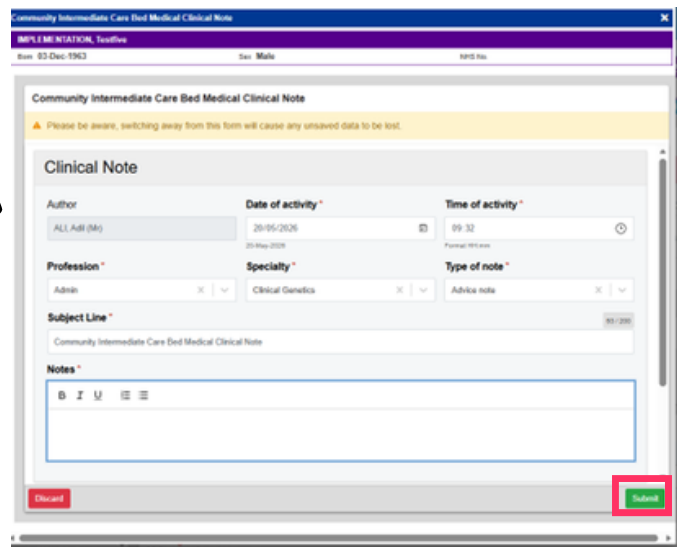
Community Intermediate Care Bed Medical Clinical Note ×

IMPLEMENTATION, Testfive

Born 03-Dec-1963 Sex Male NHS No

Community Intermediate Care Bed Medical Clinical Note

⚠ Please be aware, switching away from this form will cause any unsaved data to be lost.

Clinical Note

Author
ALI, Adil (Mr)

Date of activity *
20/05/2026
20-May-2026

Time of activity *
09:32
Format HH:mm

Profession *
Admin

Specialty *
Clinical Genetics

Type of note *
Advice note

Subject Line *
93 / 200
Community Intermediate Care Bed Medical Clinical Note

Notes *
B I U

Discard

Submit